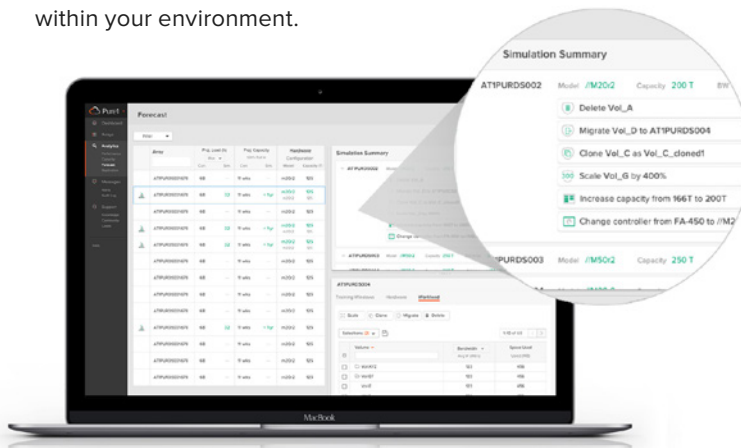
within your environment.

Simulation Summary

AT1PURDS002 Model //M20r2 Capacity 200 T BW

Delete Vol_A

Migrate Vol_D to AT1PURDS004

Clone Vol_C as Vol_C_cloned1

Scale Vol_G by 400%

Increase capacity from 166T to 200T

Change controller from FA-450 to //M2

PURDS003 Model //M50r2 Capacity 250 T

Pure

Forecast

Simulation Summary

AT1PURDS004

Scale Clone Migrate Delete

MacBook